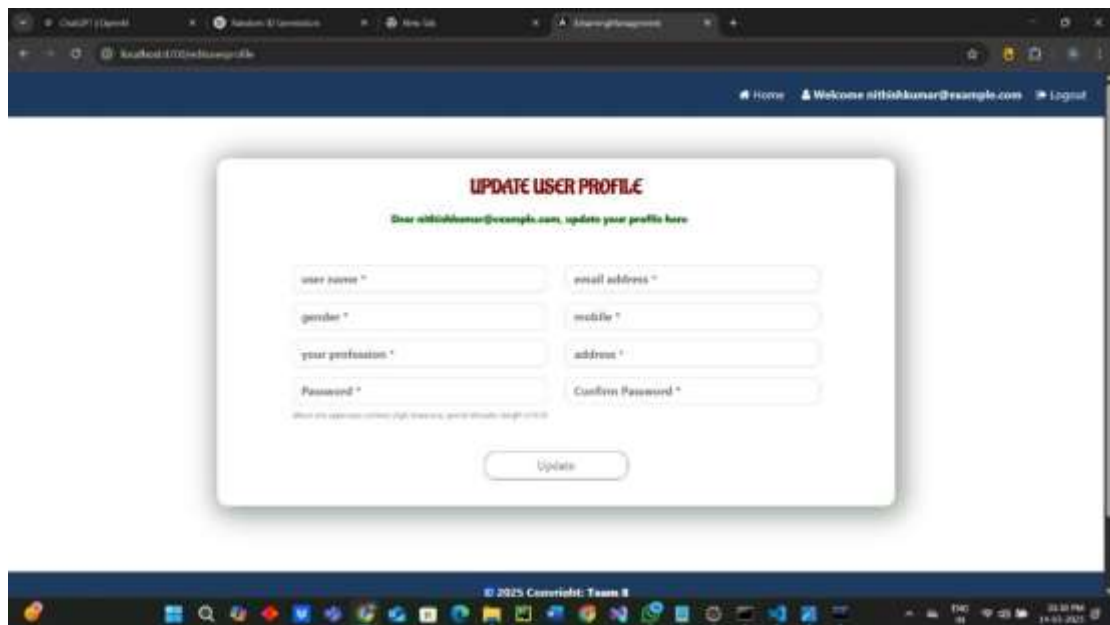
ChatGPT | OpenAI
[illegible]
New Tab
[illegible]

localhost:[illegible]

Home
Welcome nithishkumar@example.com
Logout

UPDATE USER PROFILE

Dear nithishkumar@example.com, update your profile here

user name *
email address *
gender *
mobile *
your profession *
address *
Password *
Confirm Password *
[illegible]

Update

© 2025 Copyright: Team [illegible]

ENG
IN
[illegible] PM
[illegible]-2025